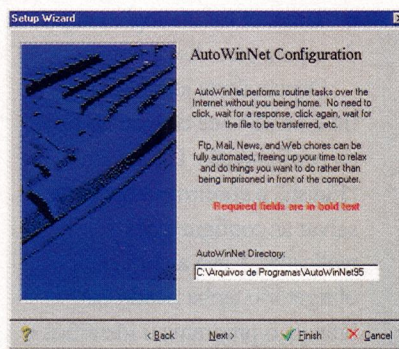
Setup Wizard

AutoWinNet Configuration

AutoWinNet performs routine tasks over the Internet without you being home. No need to click, wait for a response, click again, wait for the file to be transferred, etc.

Ftp, Mail, News, and Web chores can be fully automated, freeing up your time to relax and do things you want to do rather than being imprisoned in front of the computer.

Required fields are in bold text

AutoWinNet Directory:

C:\Arquivos de Programas\AutoWinNet95

? < Back Next > Finish Cancel